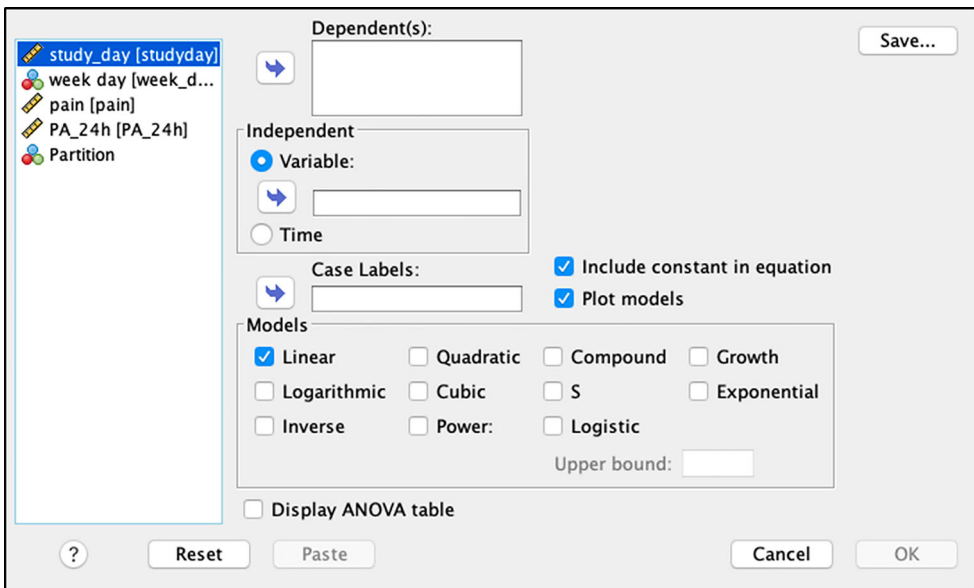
study_day [studyday]
week day [week_d...
pain [pain]
PA_24h [PA_24h]
Partition

Dependent(s):

Save...

Independent
Variable:
Time

Case Labels:

Include constant in equation
Plot models

Models
Linear
Quadratic
Compound
Growth
Logarithmic
Cubic
S
Exponential
Inverse
Power:
Logistic
Upper bound:

Display ANOVA table

?
Reset
Paste
Cancel
OK